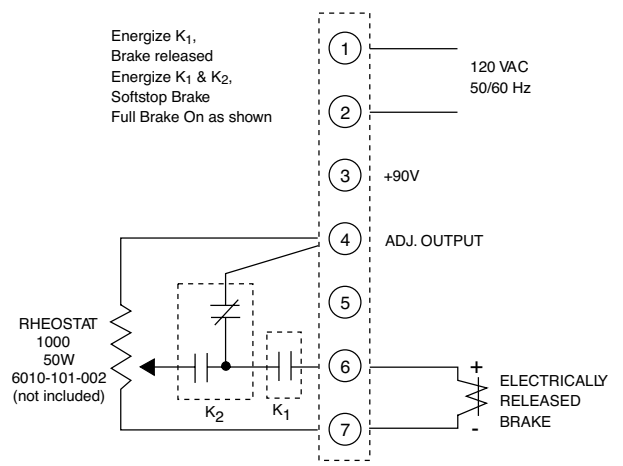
Energize $K_1$,
Brake released
Energize $K_1$ & $K_2$,
Softstop Brake
Full Brake On as shown

1
120 VAC
50/60 Hz
2
3
+90V
4
ADJ. OUTPUT
5
6
7

RHEOSTAT
1000
50W
6010-101-002
(not included)

$K_2$
$K_1$

+
-
ELECTRICALLY
RELEASED
BRAKE